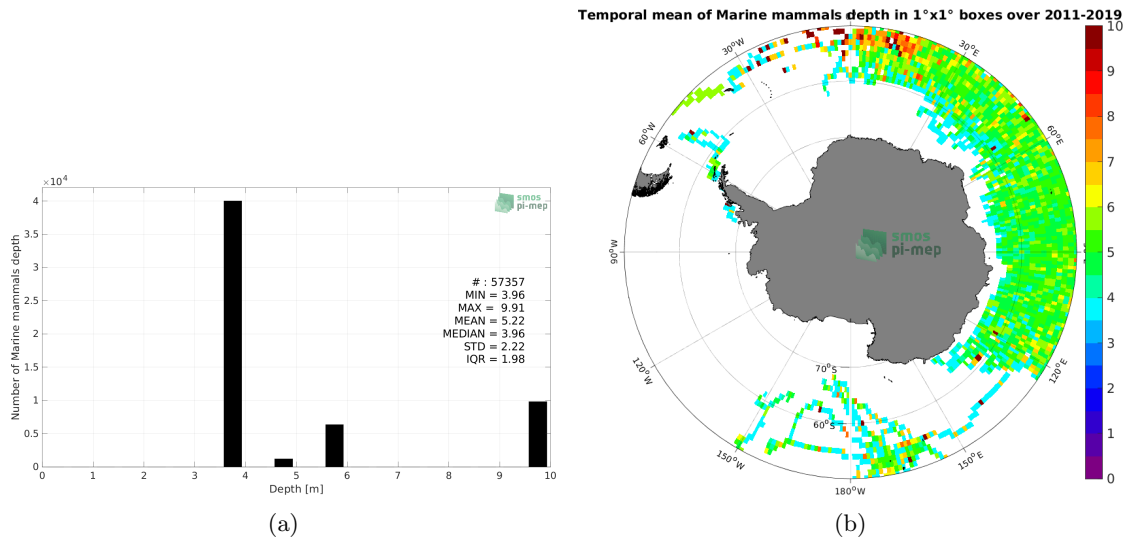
$\times 10^4$

smos pi-mep

Number of Marine mammals depth

4
3.5
3
2.5
2
1.5
1
0.5
0

# : 57357
MIN = 3.96
MAX = 9.91
MEAN = 5.22
MEDIAN = 3.96
STD = 2.22
IQR = 1.98

0 1 2 3 4 5 6 7 8 9 10
Depth [m]

(a)

Temporal mean of Marine mammals depth in 1°x1° boxes over 2011-2019

30°W
30°E
60°W
60°E
90°W
120°W
120°E
70°S
60°S
150°W
150°E
180°W

smos pi-mep

10
9
8
7
6
5
4
3
2
1
0

(b)